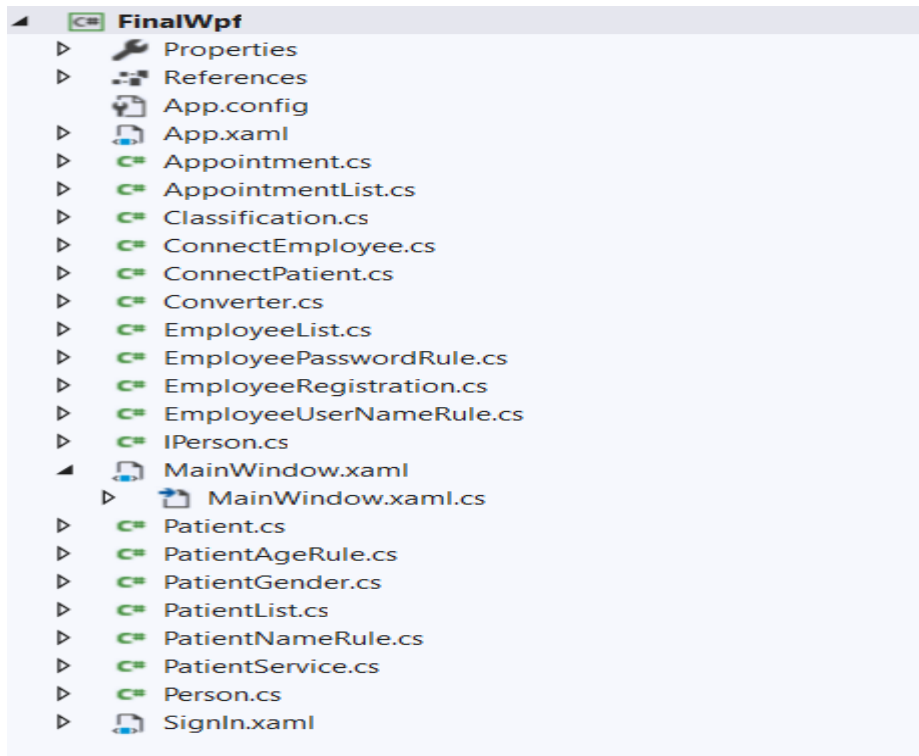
C# FinalWpf
Properties
References
App.config
App.xaml
C# Appointment.cs
C# AppointmentList.cs
C# Classification.cs
C# ConnectEmployee.cs
C# ConnectPatient.cs
C# Converter.cs
C# EmployeeList.cs
C# EmployeePasswordRule.cs
C# EmployeeRegistration.cs
C# EmployeeUserNameRule.cs
C# IPerson.cs
MainWindow.xaml
MainWindow.xaml.cs
C# Patient.cs
C# PatientAgeRule.cs
C# PatientGender.cs
C# PatientList.cs
C# PatientNameRule.cs
C# PatientService.cs
C# Person.cs
SignIn.xaml